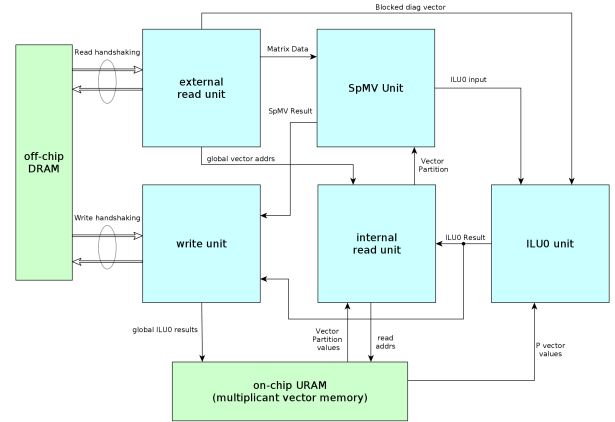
Blocked diag vector

Read handshaking

Matrix Data

external read unit

SpMV Unit

ILU0 input

off-chip DRAM

SpMV Result

global vector addrs

Vector Partition

Write handshaking

write unit

internal read unit

ILU0 Result

ILU0 unit

global ILU0 results

Vector Partition values

read addrs

P vector values

on-chip URAM (multiplicant vector memory)